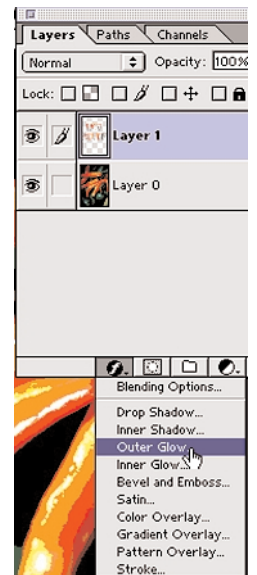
Layers
Paths
Channels
Normal
Opacity: 100%
Lock:
Layer 1
Layer 0
Blending Options...
Drop Shadow...
Inner Shadow...
Outer Glow...
Inner Glow...
Bevel and Emboss...
Satin...
Color Overlay...
Gradient Overlay...
Pattern Overlay...
Stroke...